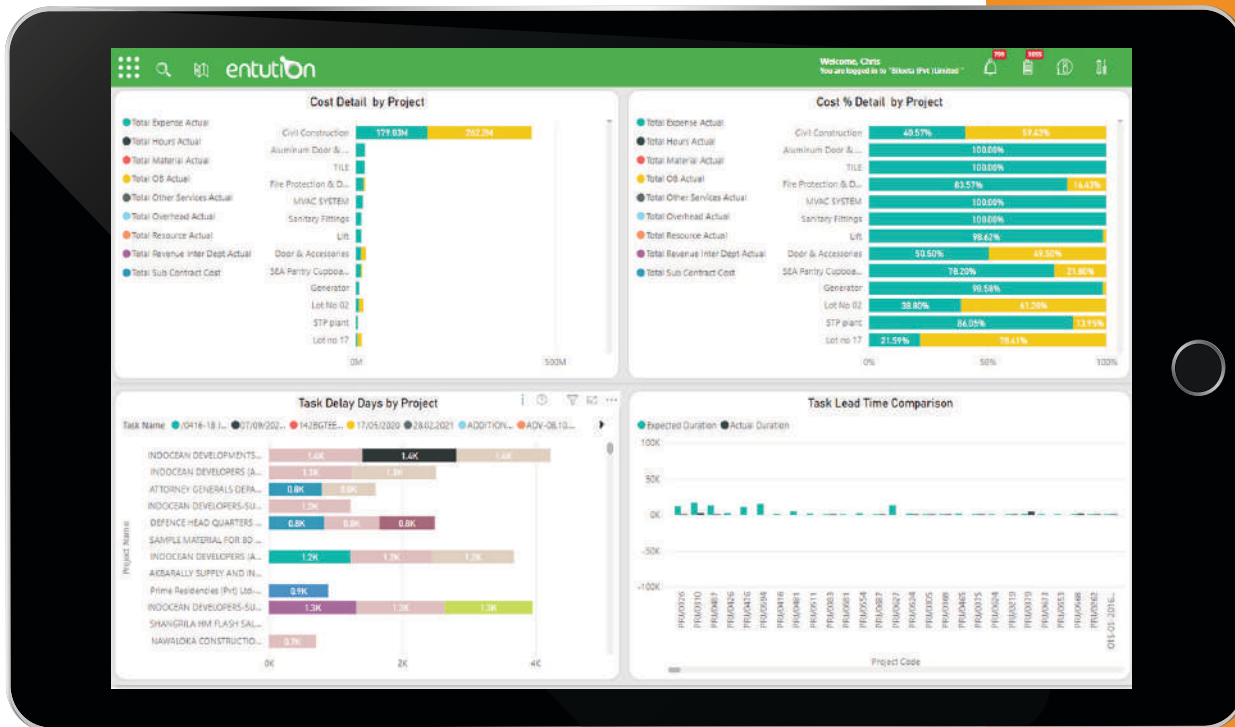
entution

Welcome, Chris
You are logged in to "Bikota (Pvt) Limited"

Cost Detail by Project

Total Expense Actual
Total Hours Actual
Total Material Actual
Total OB Actual
Total Other Services Actual
Total Overhead Actual
Total Resource Actual
Total Revenue Inter Dept Actual
Total Sub Contract Cost

Civil Construction 179.83M 262.2M
Aluminum Door & ...
TILE
Fire Protection & D...
MVAC SYSTEM
Sanitary Fittings
Lift
Door & Accessories
SEA Pantry Cupboa...
Generator
Lot No 02
STP plant
Lot no 17

0M 500M

Cost % Detail by Project

Total Expense Actual
Total Hours Actual
Total Material Actual
Total OB Actual
Total Other Services Actual
Total Overhead Actual
Total Resource Actual
Total Revenue Inter Dept Actual
Total Sub Contract Cost

Civil Construction 40.57% 59.43%
Aluminum Door & ... 100.00%
TILE 100.00%
Fire Protection & D... 83.57% 16.43%
MVAC SYSTEM 100.00%
Sanitary Fittings 100.00%
Lift 98.62%
Door & Accessories 50.50% 49.50%
SEA Pantry Cupboa... 78.20% 21.80%
Generator 98.58%
Lot No 02 38.80% 61.20%
STP plant 86.05% 13.95%
Lot no 17 21.59% 78.41%

0% 50% 100%

Task Delay Days by Project

Task Name /0416-18 ... 07/09/202... 1428GTEE... 17/05/2020 28.02.2021 ADDITION... ADV-09.10...

Project Name
INDOCEAN DEVELOPMENTS... 1.4K 1.4K 1.4K
INDOCEAN DEVELOPERS (A... 1.3K 1.3K
ATTORNEY GENERALS DEPA... 0.8K 0.8K
INDOCEAN DEVELOPERS-SU... 1.2K
DEFENCE HEAD QUARTERS ... 0.8K 0.8K 0.8K
SAMPLE MATERIAL FOR BO ...
INDOCEAN DEVELOPERS (A... 1.2K 1.2K 1.2K
AKBARALLY SUPPLY AND IN...
Prime Residencies (Pvt) Ltd-... 0.9K
INDOCEAN DEVELOPERS-SU... 1.3K 1.3K 1.3K
SHANGRILA HM FLASH SAL...
NAWALOKA CONSTRUCTIO... 0.7K

0K 2K 4K

Task Lead Time Comparison

Expected Duration Actual Duration

100K
50K
0K
-50K
-100K

PRJ/0026 PRJ/0010 PRJ/0067 PRJ/0426 PRJ/0698 PRJ/0416 PRJ/0481 PRJ/0511 PRJ/0083 PRJ/0661 PRJ/0554 PRJ/0087 PRJ/0627 PRJ/0534 PRJ/0305 PRJ/0388 PRJ/0465 PRJ/0075 PRJ/0624 PRJ/0319 PRJ/0019 PRJ/0613 PRJ/0468 PRJ/0062 O15-01-2016...

Project Code